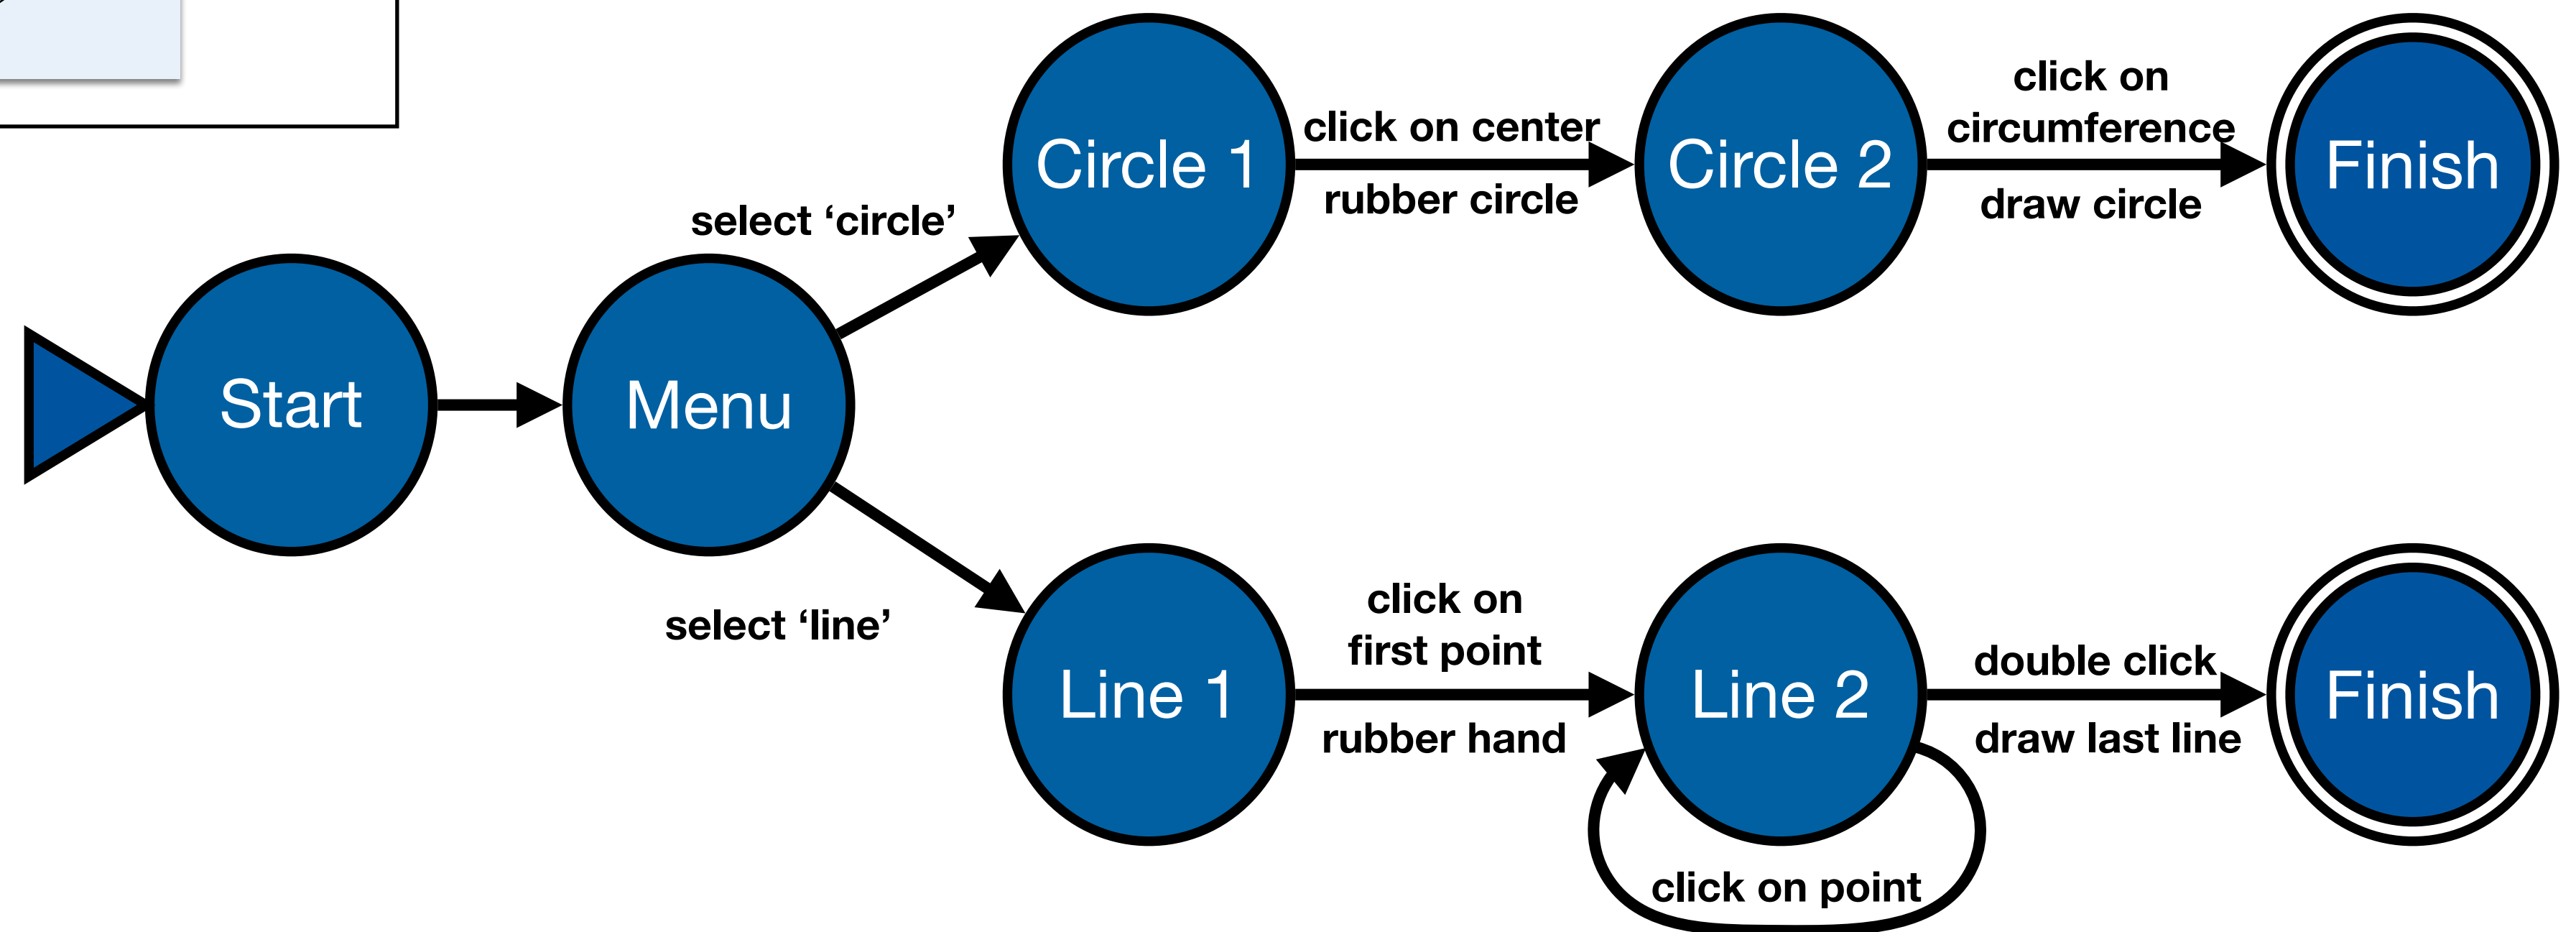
Circle 1

click on center

rubber circle

Circle 2

click on circumference

draw circle

Finish

select ‘circle’

Start

Menu

select ‘line’

Line 1

click on first point

rubber hand

Line 2

double click

draw last line

Finish

click on point